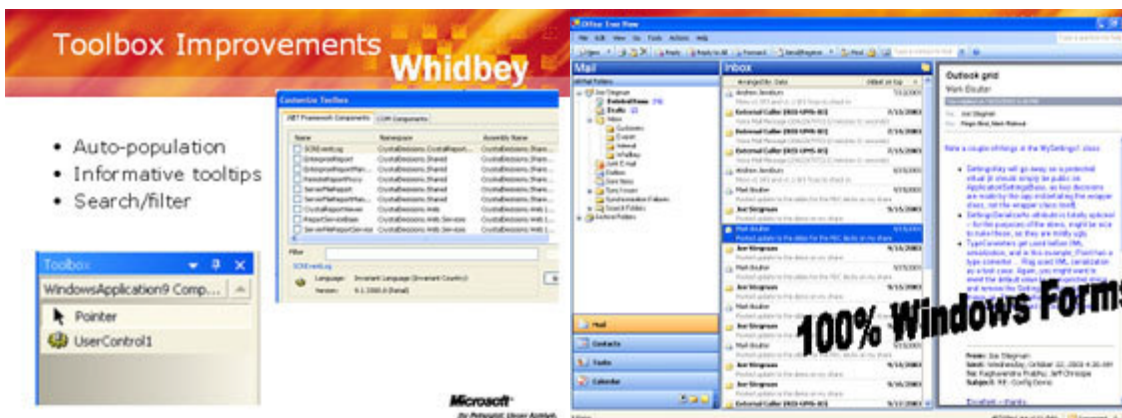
Toolbox Improvements

Whidbey

• Auto-population
• Informative tooltips
• Search/filter

Customize Toolbox

.NET Framework Components | COM Components

| Name | Namespace | Assembly Name |
|---|---|---|
| SCNEventLog | CrystalDecisions.CrystalReport... | CrystalDecisions.Share... |
| EnterpriseReport | CrystalDecisions.Shared | CrystalDecisions.Share... |
| EnterpriseReportMan... | CrystalDecisions.Shared | CrystalDecisions.Share... |
| RemoteReportProxy | CrystalDecisions.Shared | CrystalDecisions.Share... |
| ServerFileReport | CrystalDecisions.Shared | CrystalDecisions.Share... |
| ServerFileReportMan... | CrystalDecisions.Shared | CrystalDecisions.Share... |
| CrystalReportViewer | CrystalDecisions.Web | CrystalDecisions.Share... |
| ReportServiceBase | CrystalDecisions.Web.Services | CrystalDecisions.Web.S... |
| ServerFileReportServ... | CrystalDecisions.Web.Services | CrystalDecisions.Web.S... |

Filter

SCNEventLog
Language: Invariant Language (Invariant Country)
Version: 9.1.3300.0 (Retail)

Toolbox
WindowsApplication9 Comp...
Pointer
UserControl1

Microsoft

Office Tree View

Mail
Inbox
Outlook grid
Mark Boulter

Mail
Contacts
Tasks
Calendar

100% Windows Forms